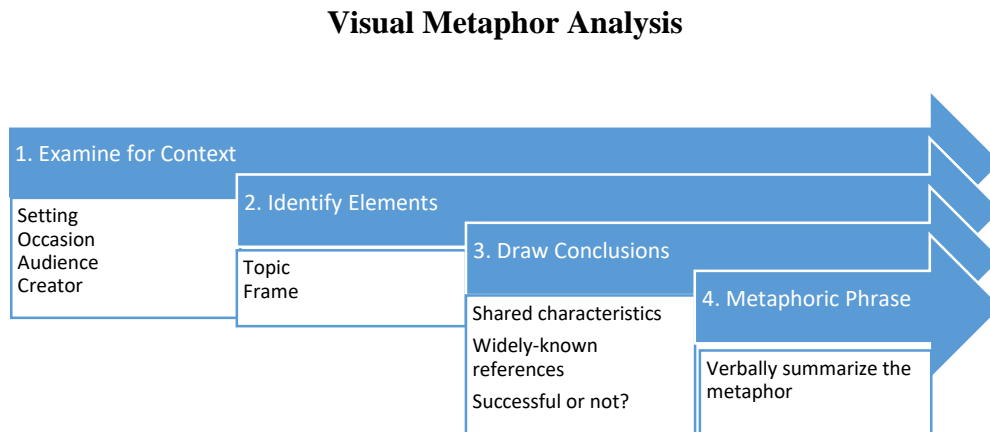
Visual Metaphor Analysis

1. Examine for Context

Setting
Occasion
Audience
Creator

2. Identify Elements

Topic
Frame

3. Draw Conclusions

Shared characteristics
Widely-known references
Successful or not?

4. Metaphoric Phrase

Verbally summarize the metaphor